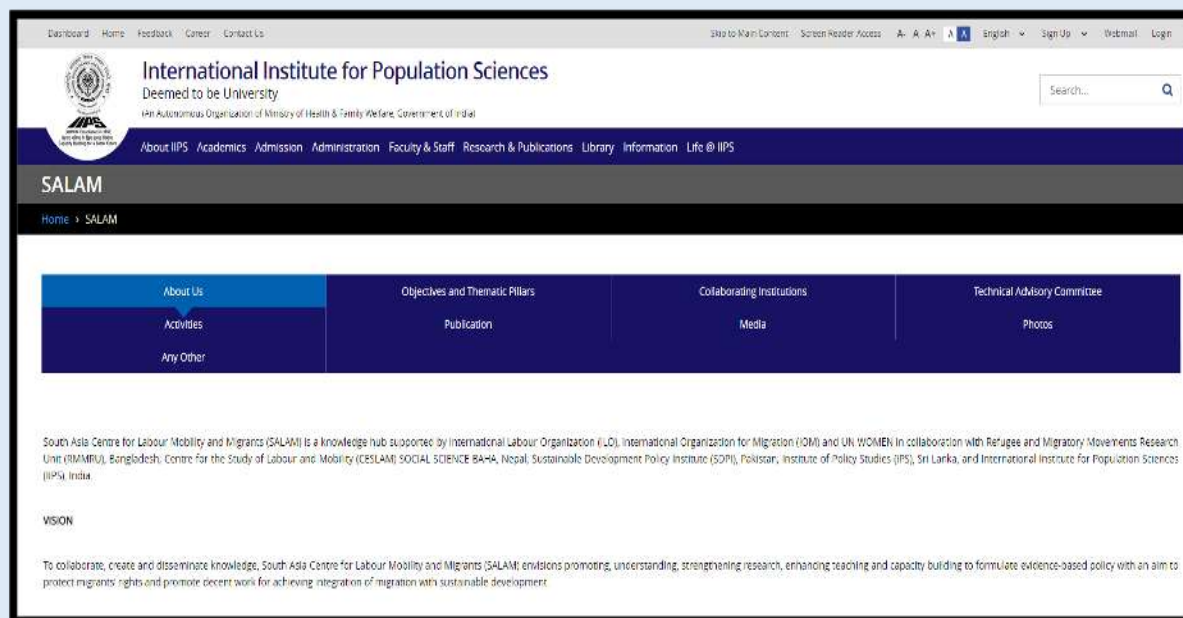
Dashboard Home Feedback Career Contact Us

Skip to Main Content Screen Reader Access A- A A+ A A English Sign Up Webmail Login

International Institute for Population Sciences
Deemed to be University
(An Autonomous Organization of Ministry of Health & Family Welfare, Government of India)

IIPS

Search...

About IIPS Academics Admission Administration Faculty & Staff Research & Publications Library Information Life @ IIPS

SALAM

Home › SALAM

| About Us | Objectives and Thematic Pillars | Collaborating Institutions | Technical Advisory Committee |
|---|---|---|---|
| Activities | Publication | Media | Photos |
| Any Other | | | |

South Asia Centre for Labour Mobility and Migrants (SALAM) is a knowledge hub supported by International Labour Organization (ILO), International Organization for Migration (IOM) and UN WOMEN in collaboration with Refugee and Migratory Movements Research Unit (RMMRU), Bangladesh, Centre for the Study of Labour and Mobility (CESLAM) SOCIAL SCIENCE BAHA, Nepal, Sustainable Development Policy Institute (SDPI), Pakistan, Institute of Policy Studies (IPS), Sri Lanka, and International Institute for Population Sciences (IIPS), India.

VISION

To collaborate, create and disseminate knowledge, South Asia Centre for Labour Mobility and Migrants (SALAM) envisions promoting, understanding, strengthening research, enhancing teaching and capacity building to formulate evidence-based policy with an aim to protect migrants' rights and promote decent work for achieving integration of migration with sustainable development.